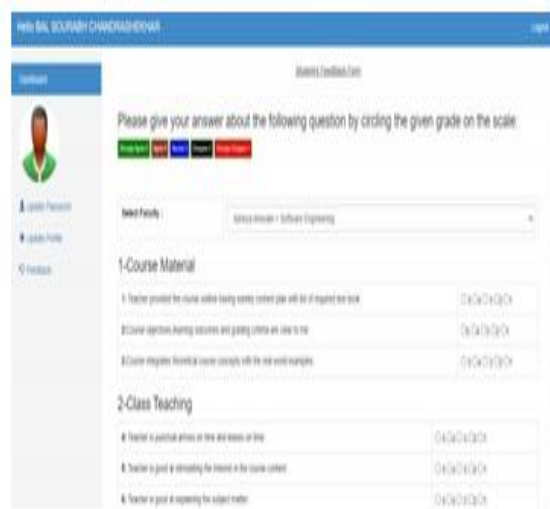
Hello BAL SOURABH CHANDRASHEKHAR

Logout

Dashboard

Update Password

Update Profile

Feedback

Students Feedback Form

Please give your answer about the following question by circling the given grade on the scale:

Strongly Agree 5 | Agree 4 | Neutral 3 | Disagree 2 | Strongly Disagree 1

Select Faculty : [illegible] - Software Engineering

1-Course Material

1. Teacher provided the course outline having weekly content plan with list of required text book

2. Course objectives, learning outcomes and grading criteria are clear to me

3. Course integrates theoretical course concepts with the real world examples

2-Class Teaching

4. Teacher is punctual, arrives on time and leaves on time

5. Teacher is good at stimulating the interest in the course content

6. Teacher is good at explaining the subject matter